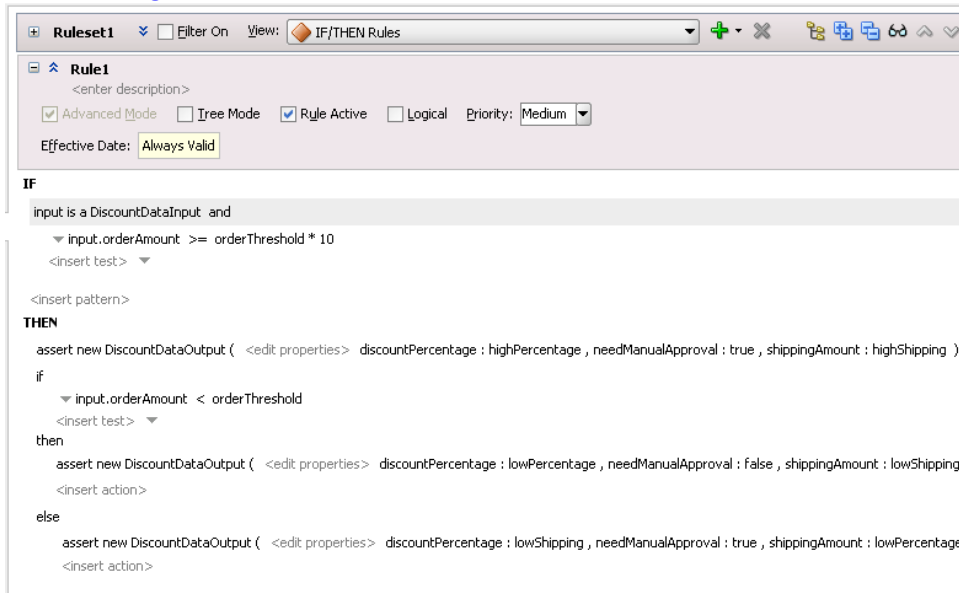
Ruleset1 Filter On View: IF/THEN Rules

Rule1
<enter description>
Advanced Mode Tree Mode Rule Active Logical Priority: Medium
Effective Date: Always Valid

IF
input is a DiscountDataInput and
input.orderAmount >= orderThreshold * 10
<insert test>
<insert pattern>
THEN
assert new DiscountDataOutput ( <edit properties> discountPercentage : highPercentage , needManualApproval : true , shippingAmount : highShipping )
if
input.orderAmount < orderThreshold
<insert test>
then
assert new DiscountDataOutput ( <edit properties> discountPercentage : lowPercentage , needManualApproval : false , shippingAmount : lowShipping
<insert action>
else
assert new DiscountDataOutput ( <edit properties> discountPercentage : lowShipping , needManualApproval : true , shippingAmount : lowPercentage
<insert action>